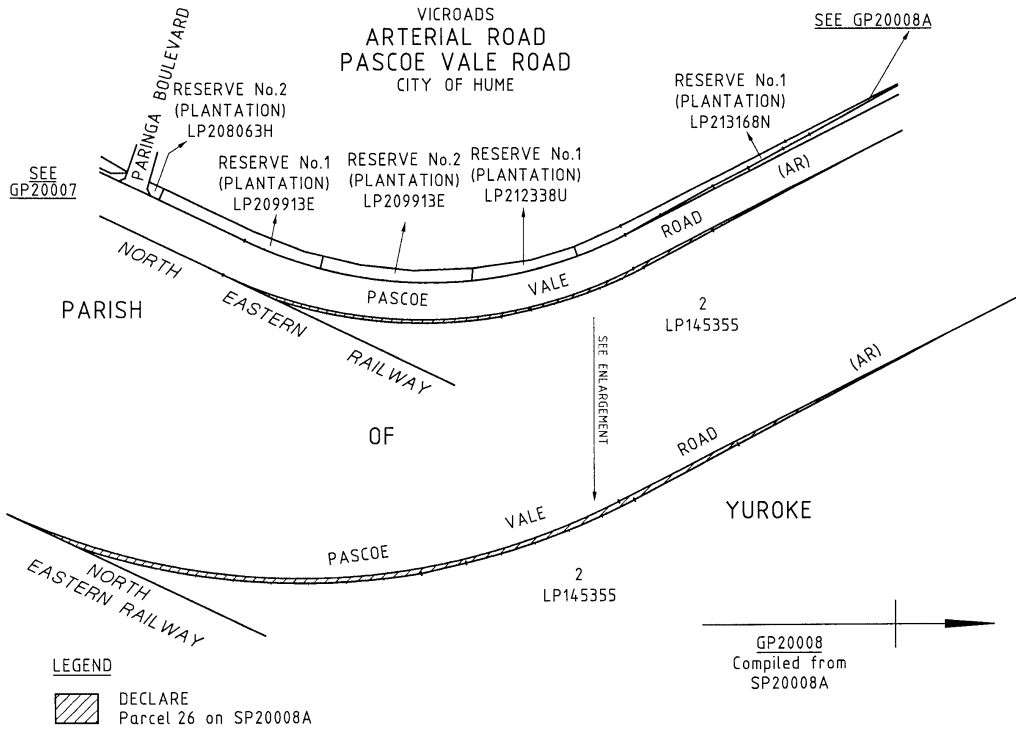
VICROADS
ARTERIAL ROAD
PASCOE VALE ROAD
CITY OF HUME

SEE GP20008A

PARINGA BOULEVARD

RESERVE No.2
(PLANTATION)
LP208063H

SEE
GP20007

RESERVE No.1
(PLANTATION)
LP209913E

RESERVE No.2
(PLANTATION)
LP209913E

RESERVE No.1
(PLANTATION)
LP212338U

RESERVE No.1
(PLANTATION)
LP213168N

(AR)

ROAD

VALE

PASCOE

NORTH EASTERN RAILWAY

PARISH

2
LP145355

SEE ENLARGEMENT

OF

(AR)

ROAD

VALE

YUROKE

PASCOE

2
LP145355

NORTH EASTERN RAILWAY

GP20008
Compiled from
SP20008A

LEGEND

DECLARE
Parcel 26 on SP20008A